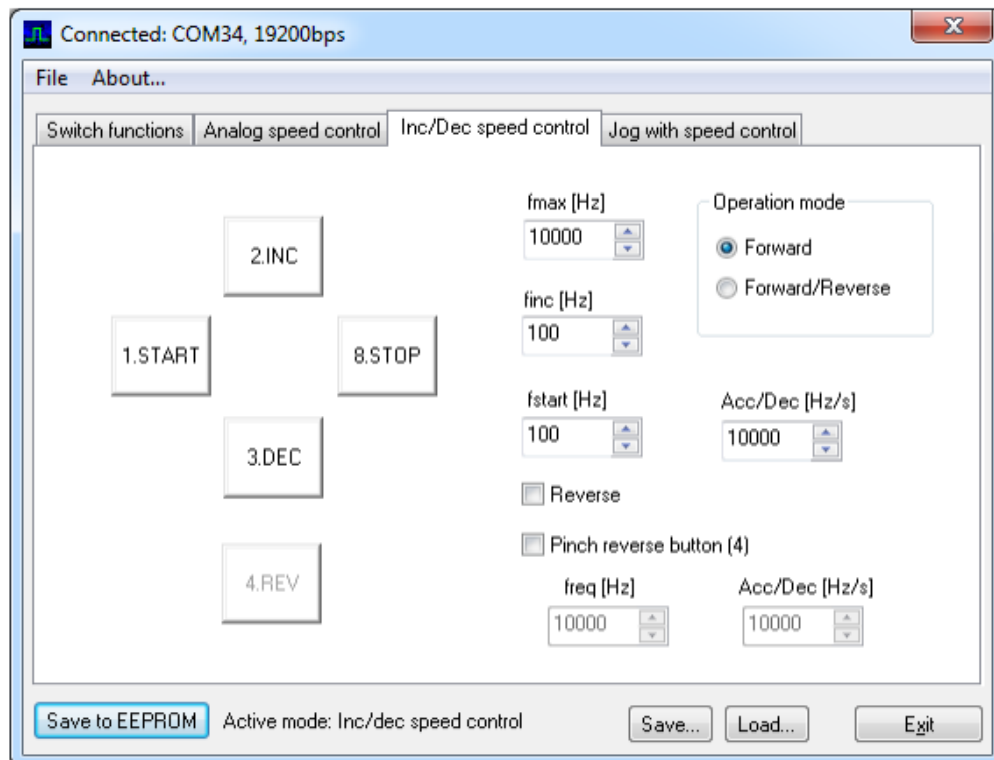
Connected: COM34, 19200bps

File About...

Switch functions | Analog speed control | Inc/Dec speed control | Jog with speed control

2.INC

1.START

8.STOP

3.DEC

4.REV

fmax [Hz]
10000

finc [Hz]
100

fstart [Hz]
100

Operation mode
Forward
Forward/Reverse

Acc/Dec [Hz/s]
10000

Reverse

Pinch reverse button (4)

freq [Hz]
10000

Acc/Dec [Hz/s]
10000

Save to EEPROM
Active mode: Inc/dec speed control
Save...
Load...
Exit